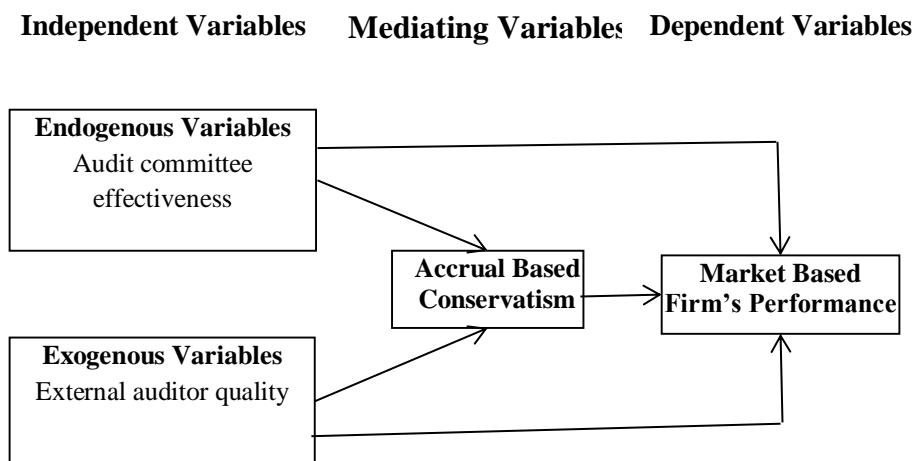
Independent Variables Mediating Variables Dependent Variables

Endogenous Variables
Audit committee effectiveness

Accrual Based Conservatism

Market Based Firm's Performance

Exogenous Variables
External auditor quality